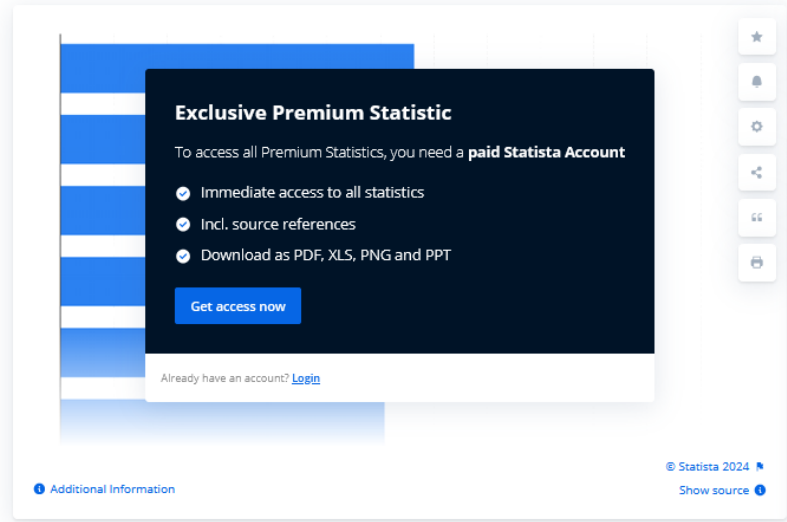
Exclusive Premium Statistic

To access all Premium Statistics, you need a paid Statista Account

Immediate access to all statistics

Incl. source references

Download as PDF, XLS, PNG and PPT

Get access now

Already have an account? Login

© Statista 2024

Additional Information

Show source